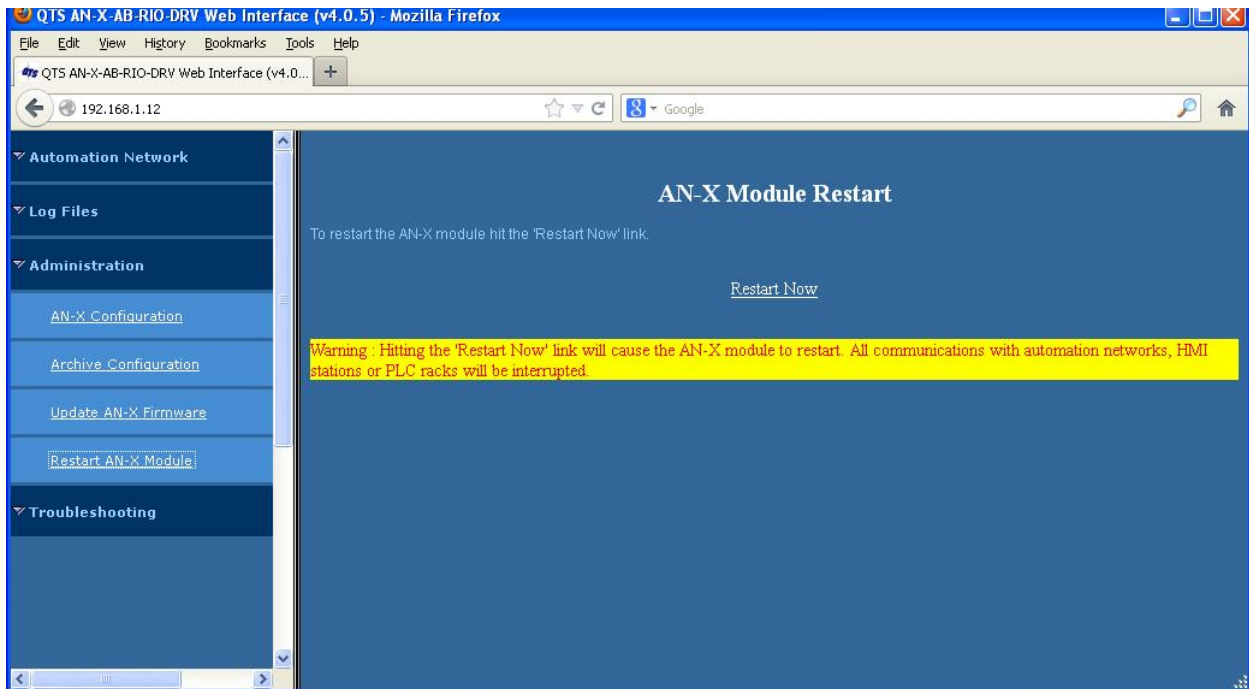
QTS AN-X-AB-RIO-DRV Web Interface (v4.0.5) - Mozilla Firefox

File Edit View History Bookmarks Tools Help

QTS AN-X-AB-RIO-DRV Web Interface (v4.0... +

192.168.1.12

Google

Automation Network

Log Files

Administration

AN-X Configuration

Archive Configuration

Update AN-X Firmware

Restart AN-X Module

Troubleshooting

AN-X Module Restart

To restart the AN-X module hit the 'Restart Now' link.

Restart Now

Warning : Hitting the 'Restart Now' link will cause the AN-X module to restart. All communications with automation networks, HMI stations or PLC racks will be interrupted.